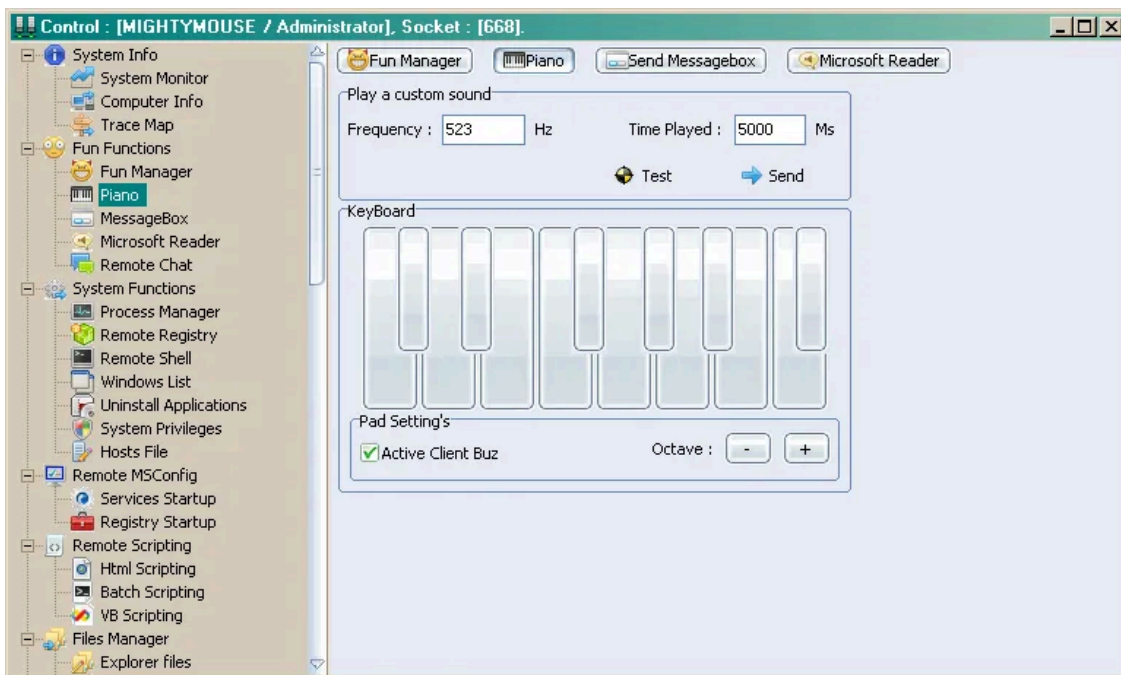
Control : [MIGHTYMOUSE / Administrator], Socket : [668].

System Info
System Monitor
Computer Info
Trace Map
Fun Functions
Fun Manager
Piano
MessageBox
Microsoft Reader
Remote Chat
System Functions
Process Manager
Remote Registry
Remote Shell
Windows List
Uninstall Applications
System Privileges
Hosts File
Remote MSConfig
Services Startup
Registry Startup
Remote Scripting
Html Scripting
Batch Scripting
VB Scripting
Files Manager
Explorer files

Fun Manager
Piano
Send Messagebox
Microsoft Reader

Play a custom sound
Frequency : 523 Hz
Time Played : 5000 Ms
Test
Send

KeyBoard

Pad Setting's
Active Client Buz
Octave : - +